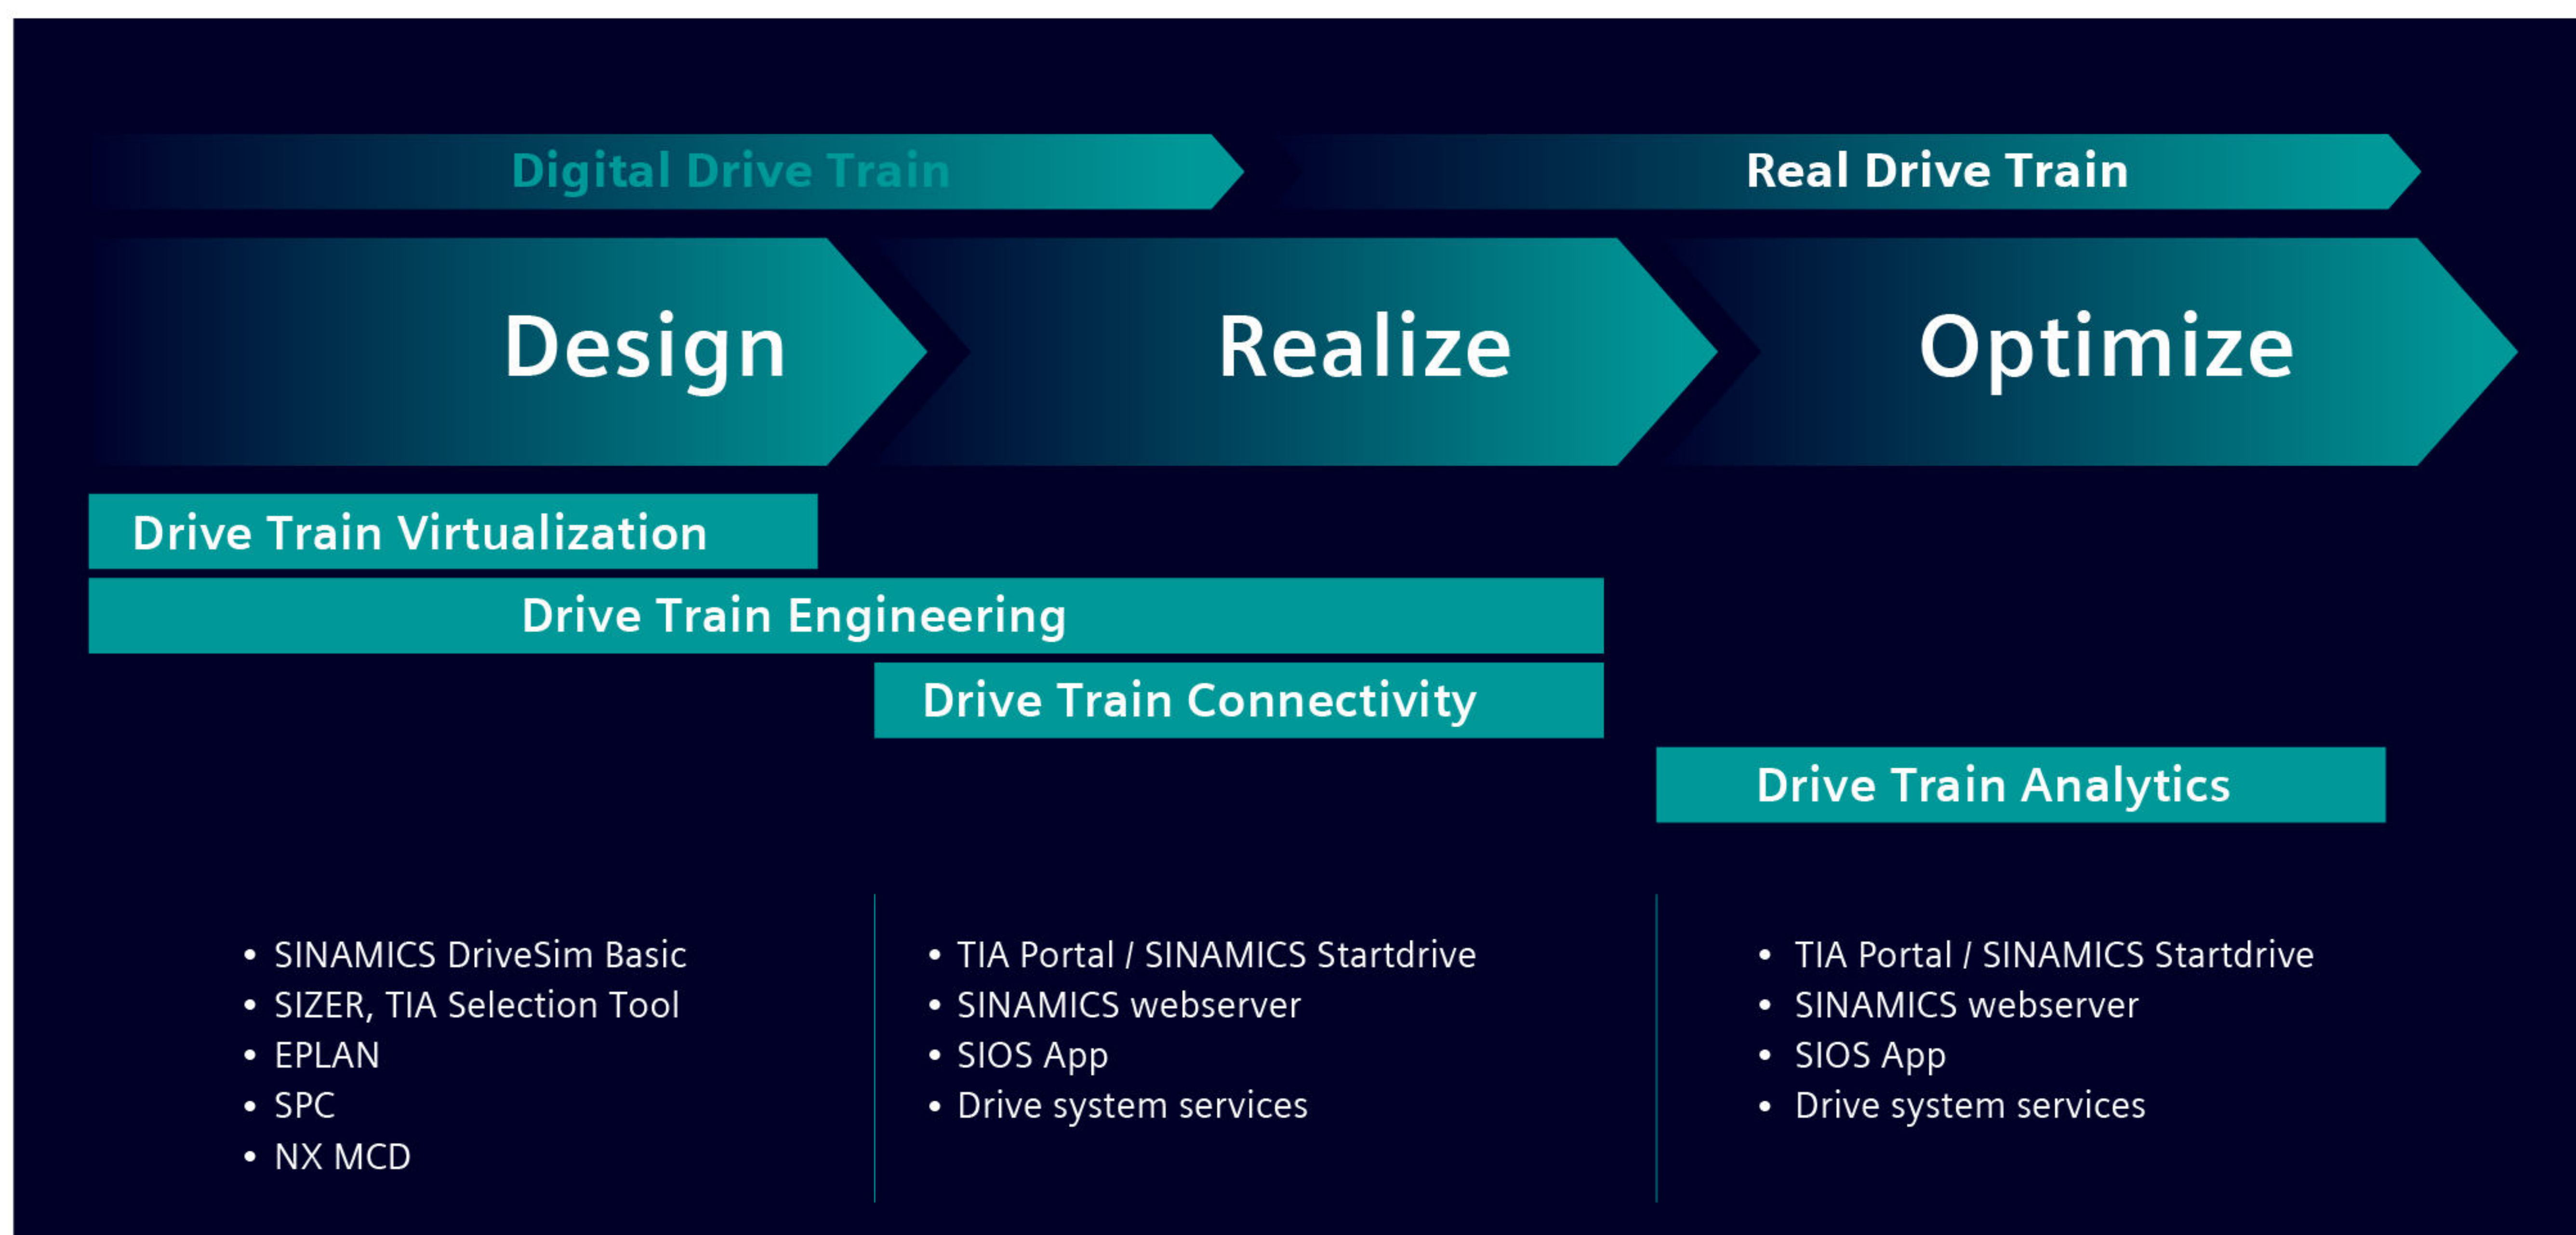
Digital Drive Train

Real Drive Train

Design

Realize

Optimize

Drive Train Virtualization

Drive Train Engineering

Drive Train Connectivity

Drive Train Analytics

- SINAMICS DriveSim Basic
- SIZER, TIA Selection Tool
- EPLAN
- SPC
- NX MCD

- TIA Portal / SINAMICS Startdrive
- SINAMICS webserver
- SIOS App
- Drive system services

- TIA Portal / SINAMICS Startdrive
- SINAMICS webserver
- SIOS App
- Drive system services